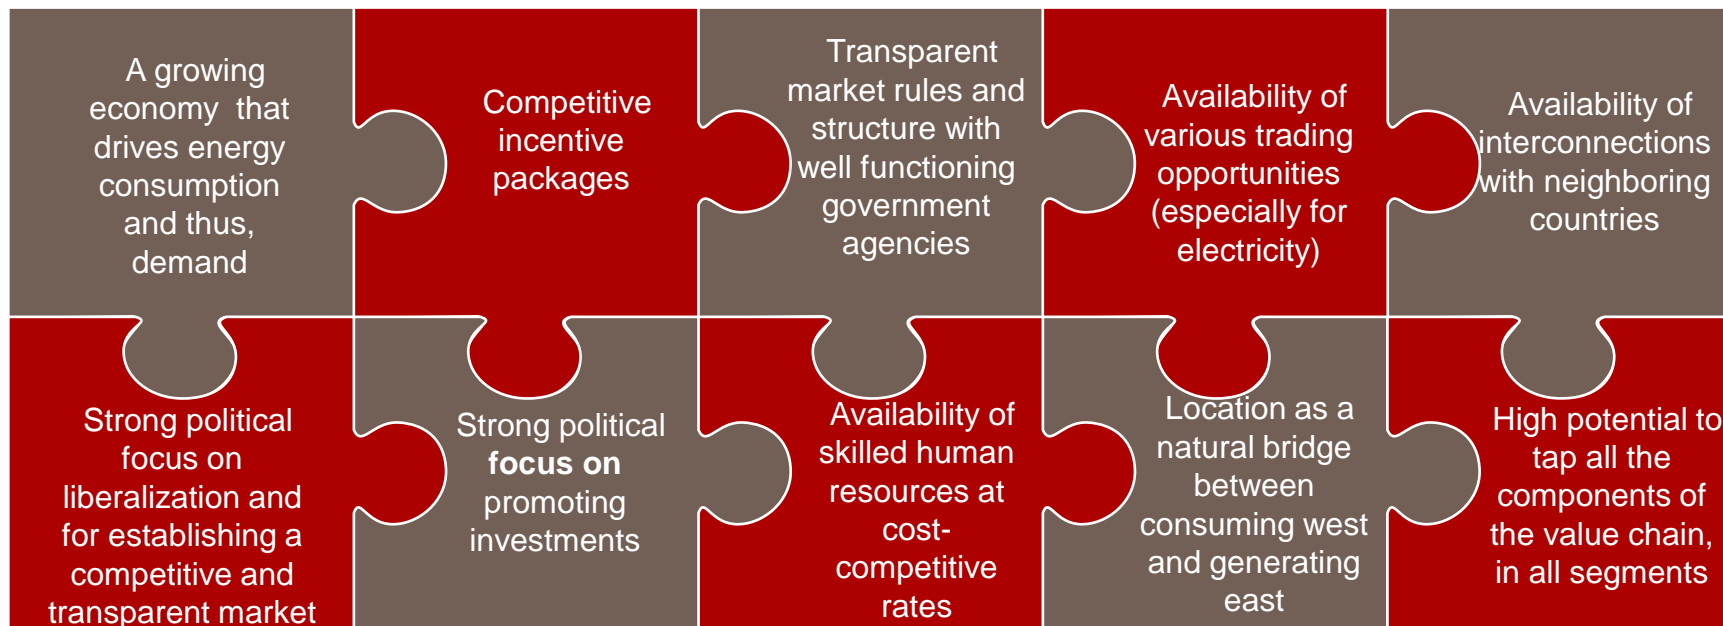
A growing economy that drives energy consumption and thus, demand

Competitive incentive packages

Transparent market rules and structure with well functioning government agencies

Availability of various trading opportunities (especially for electricity)

Availability of interconnections with neighboring countries

Strong political focus on liberalization and for establishing a competitive and transparent market

Strong political **focus on** promoting investments

Availability of skilled human resources at cost-competitive rates

Location as a natural bridge between consuming west and generating east

High potential to tap all the components of the value chain, in all segments